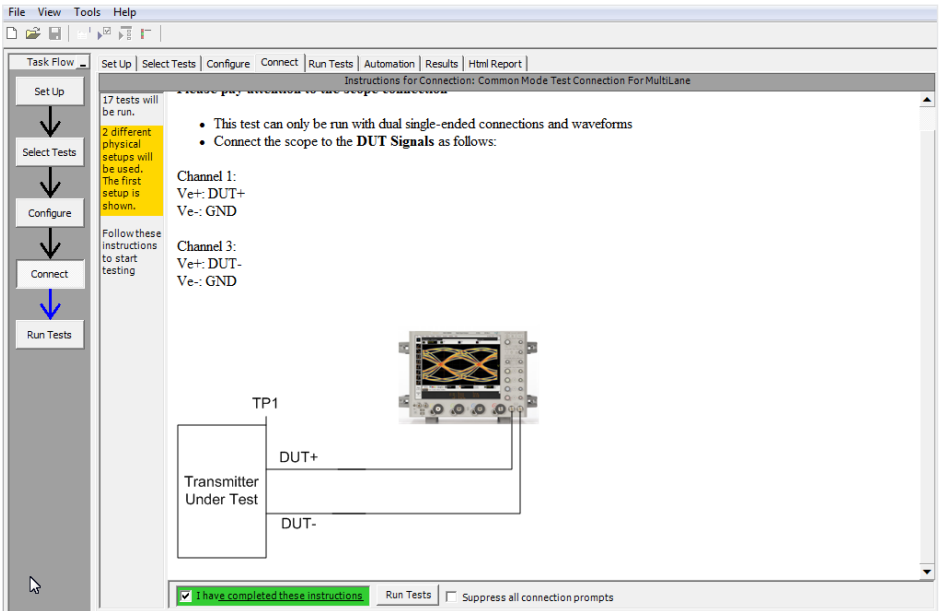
File View Tools Help

Task Flow

Set Up

Select Tests

Configure

Connect

Run Tests

Set Up | Select Tests | Configure | Connect | Run Tests | Automation | Results | Html Report

Instructions for Connection: Common Mode Test Connection For MultiLane

17 tests will be run.

2 different physical setups will be used. The first setup is shown.

Follow these instructions to start testing

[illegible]

- This test can only be run with dual single-ended connections and waveforms
- Connect the scope to the **DUT Signals** as follows:

Channel 1:
Ve+: DUT+
Ve-: GND

Channel 3:
Ve+: DUT-
Ve-: GND

TP1

Transmitter Under Test

DUT+

DUT-

I have completed these instructions

Run Tests

Suppress all connection prompts